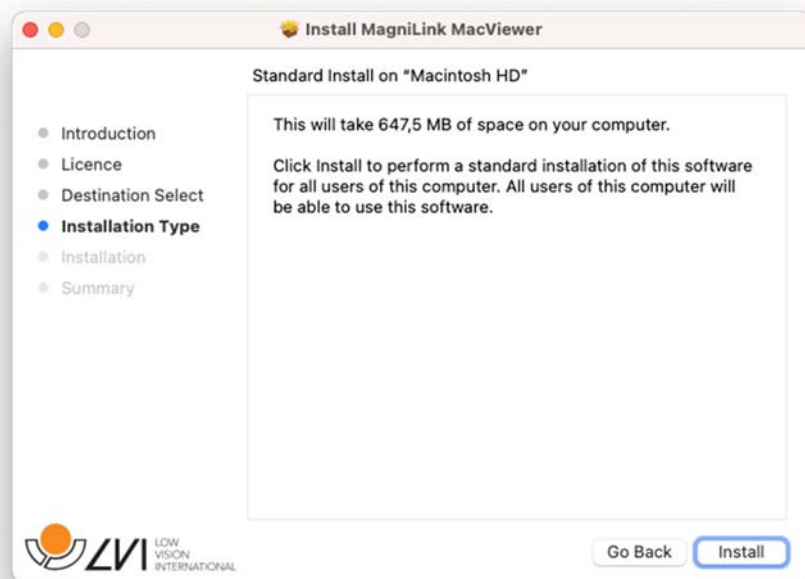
Install MagniLink MacViewer

Standard Install on "Macintosh HD"

Introduction
Licence
Destination Select
Installation Type
Installation
Summary

This will take 647,5 MB of space on your computer.

Click Install to perform a standard installation of this software for all users of this computer. All users of this computer will be able to use this software.

LVI LOW VISION INTERNATIONAL

Go Back
Install